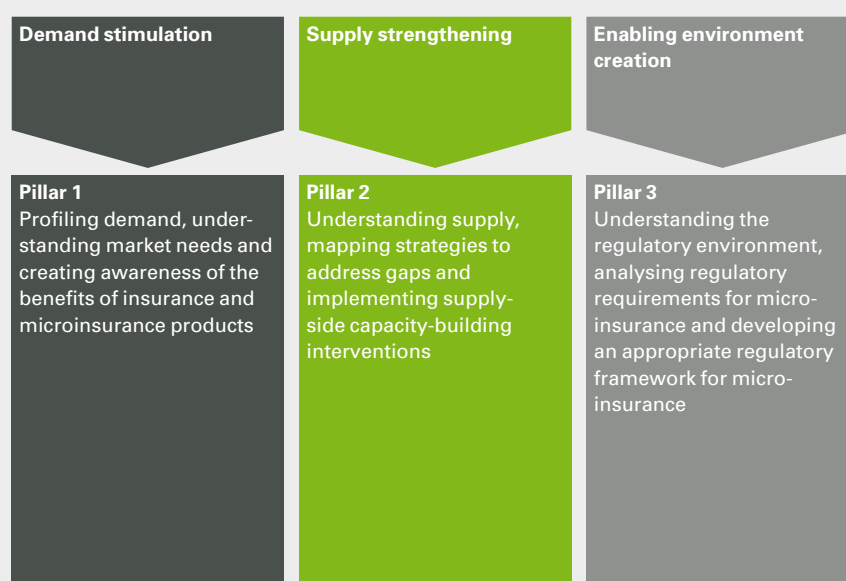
Demand stimulation

Supply strengthening

Enabling environment creation

Pillar 1
Profiling demand, understanding market needs and creating awareness of the benefits of insurance and microinsurance products

Pillar 2
Understanding supply, mapping strategies to address gaps and implementing supply-side capacity-building interventions

Pillar 3
Understanding the regulatory environment, analysing regulatory requirements for microinsurance and developing an appropriate regulatory framework for microinsurance